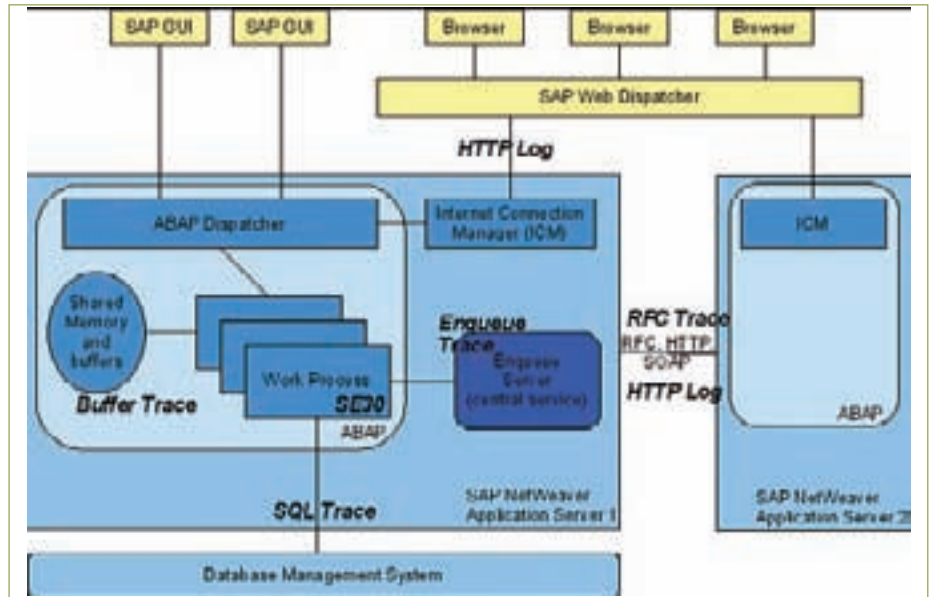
SAP GUI
SAP GUI
Browser
Browser
Browser
SAP Web Dispatcher
HTTP Log
ABAP Dispatcher
Internet Connection Manager (ICM)
ICM
Shared Memory and buffers
Enqueue Trace
RFC Trace
RFC, HTTP SOAP
Enqueue Server (central service)
Work Process
SE30
Buffer Trace
HTTP Log
ABAP
ABAP
SAP NetWeaver Application Server 1
SAP NetWeaver Application Server 2
SQL Trace
Database Management System